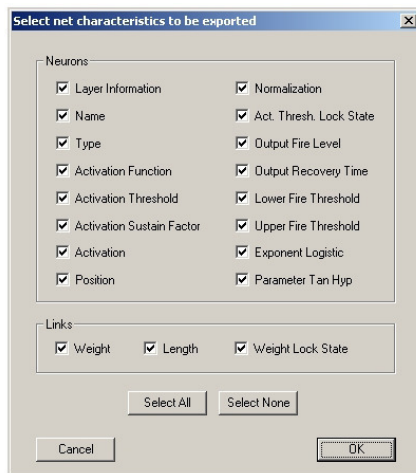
Select net characteristics to be exported

Neurons

Layer Information
Name
Type
Activation Function
Activation Threshold
Activation Sustain Factor
Activation
Position

Normalization
Act. Thresh. Lock State
Output Fire Level
Output Recovery Time
Lower Fire Threshold
Upper Fire Threshold
Exponent Logistic
Parameter Tan Hyp

Links

Weight
Length
Weight Lock State

Select All
Select None

Cancel
OK